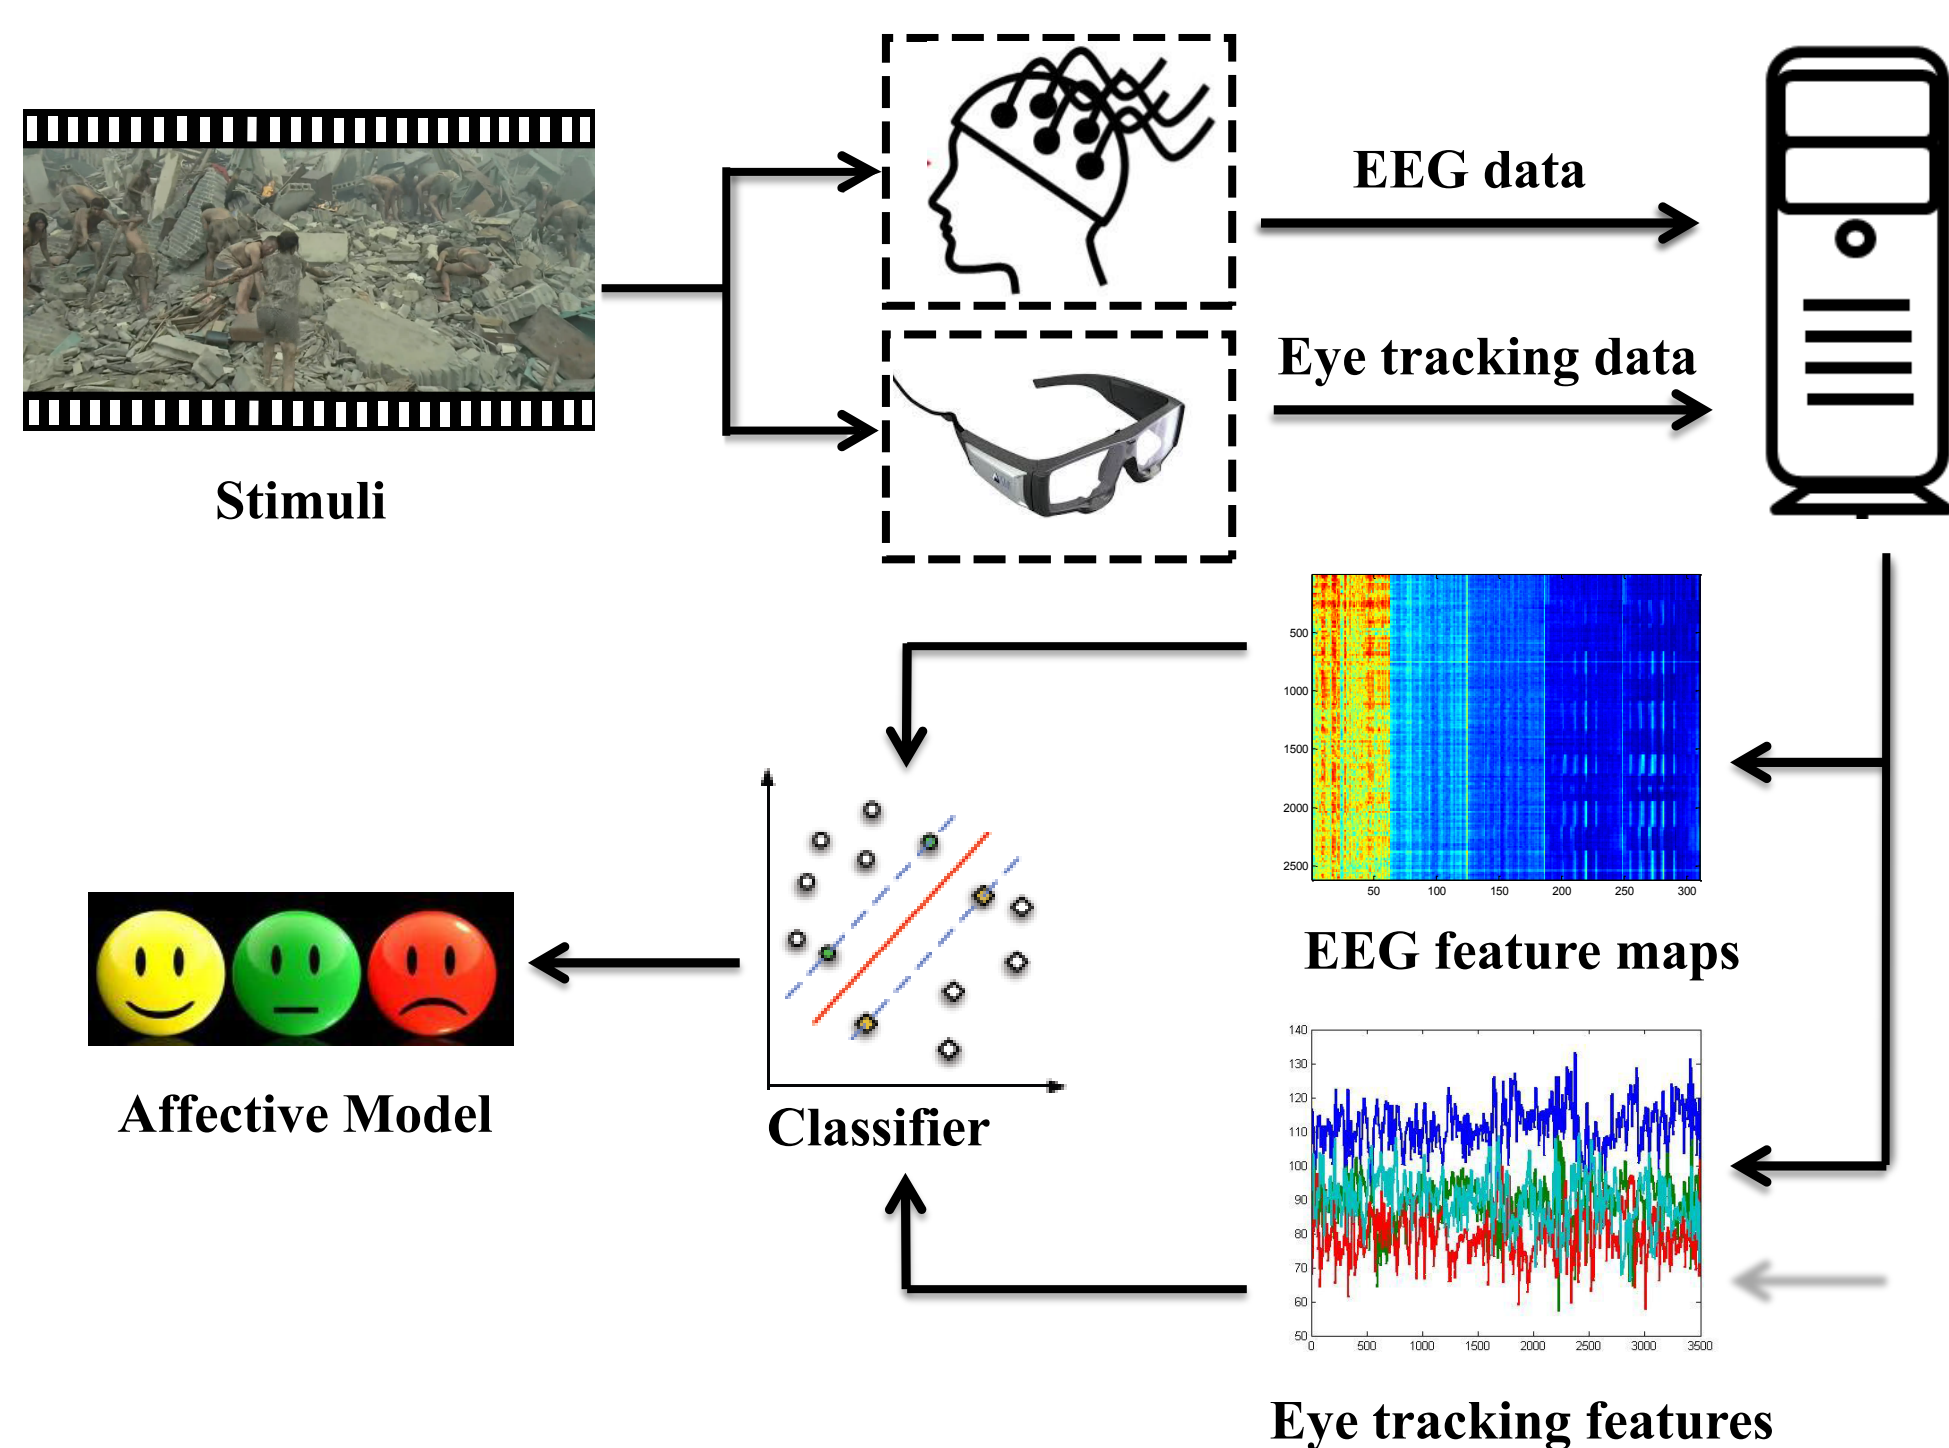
Stimuli

EEG data

Eye tracking data

500
1000
1500
2000
2500
50 100 150 200 250 300

EEG feature maps

Classifier

Affective Model

140
130
120
110
100
90
80
70
60
50
0 500 1000 1500 2000 2500 3000 3500

Eye tracking features